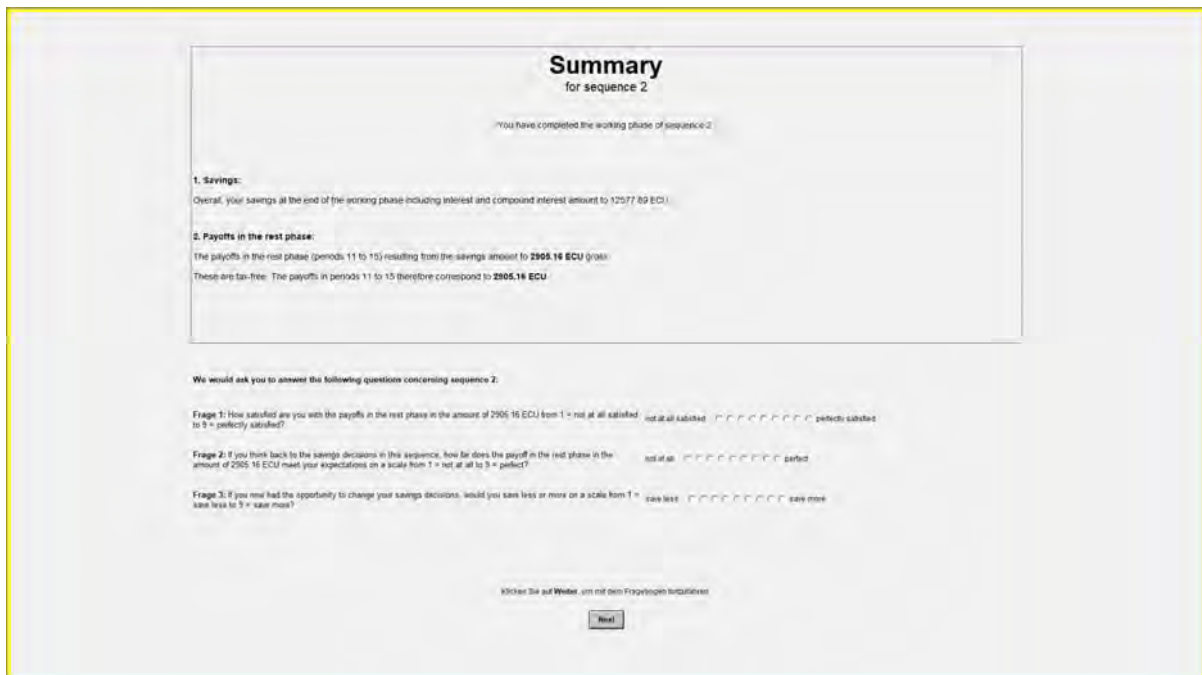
Summary
for sequence 2

You have completed the working phase of sequence 2

1. Savings:

Overall, your savings at the end of the working phase including interest and compound interest amount to 12577.89 ECU.

2. Payoffs in the rest phase:

The payoffs in the rest phase (periods 11 to 15) resulting from the savings amount to 2905.16 ECU gross.

These are tax-free. The payoffs in periods 11 to 15 therefore correspond to 2905.16 ECU.

We would ask you to answer the following questions concerning sequence 2:

Frage 1: How satisfied are you with the payoffs in the rest phase in the amount of 2905.16 ECU from 1 = not at all satisfied to 9 = perfectly satisfied? not at all satisfied perfectly satisfied

Frage 2: If you think back to the savings decisions in this sequence, how far does the payoff in the rest phase in the amount of 2905.16 ECU meet your expectations on a scale from 1 = not at all to 9 = perfect? not at all perfect

Frage 3: If you now had the opportunity to change your savings decisions, would you save less or more on a scale from 1 = save less to 9 = save more? save less save more

Klicken Sie auf Weiter, um mit dem Fragebogen fortzufahren

Next